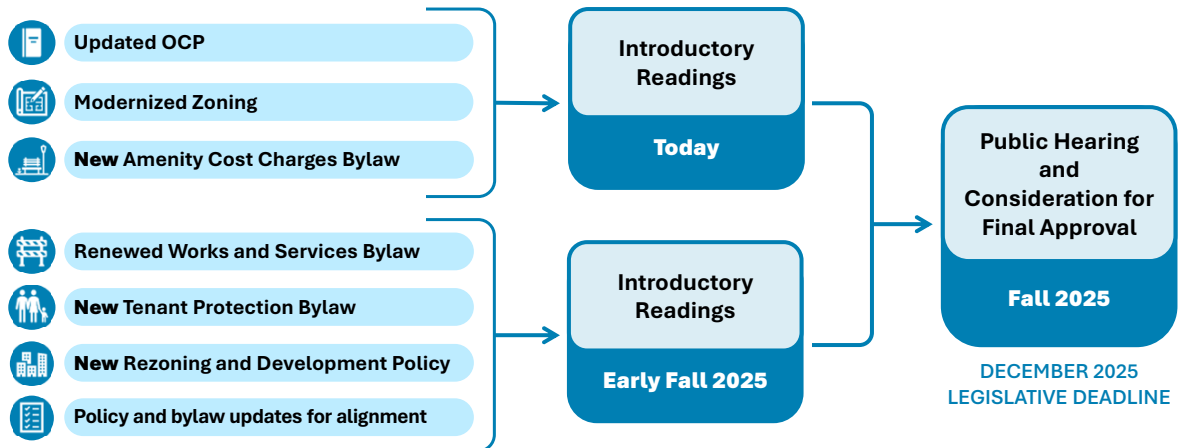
Updated OCP

Modernized Zoning

New Amenity Cost Charges Bylaw

Renewed Works and Services Bylaw

New Tenant Protection Bylaw

New Rezoning and Development Policy

Policy and bylaw updates for alignment

Introductory Readings

Today

Introductory Readings

Early Fall 2025

Public Hearing and Consideration for Final Approval

Fall 2025

DECEMBER 2025 LEGISLATIVE DEADLINE